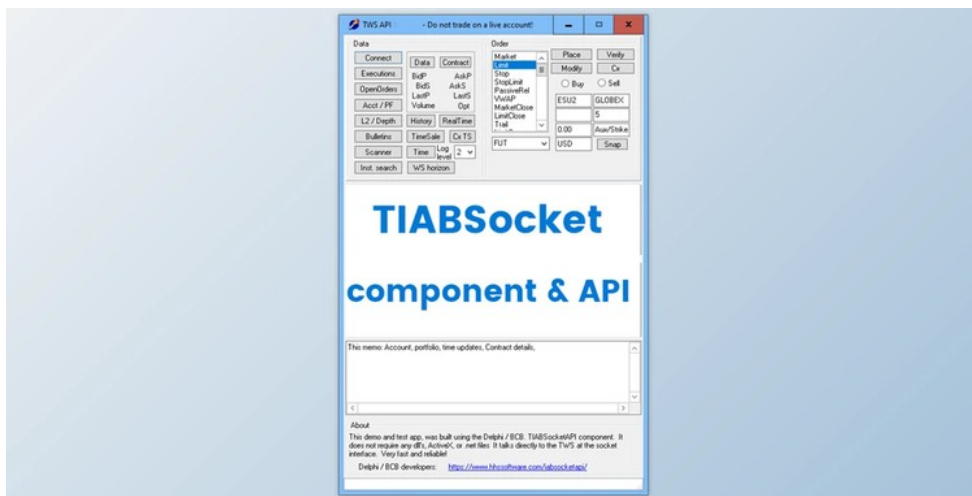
TWS API - Do not trade on a live account!

Data

Connect
Executions
OpenOrders
Acct / PF
L2 / Depth
Bulletins
Scanner
Inst. search

Data
Contract
BidP
AskP
BidS
AskS
LastP
LastS
Volume
Opt
History
RealTime
TimeSale
Cx TS
Time
Log level
2
WS horizon

Order

Market
Limit
Stop
StopLimit
PassiveRel
VWAP
MarketClose
LimitClose
Trail

FUT

Place
Verify
Modify
Cx
Buy
Sell
ESU2
GLOBEX
5
0.00
Aux/Strike
USD
Snap

TIABSocket

component & API

This memo: Account, portfolio, time updates, Contract details,

About

This demo and test app, was built using the Delphi / BCB. TIABSocketAPI component. It does not require any dll's, ActiveX, or .net files. It talks directly to the TWS at the socket interface. Very fast and reliable!

Delphi / BCB developers: https://www.hhssoftware.com/iabsocketapi/